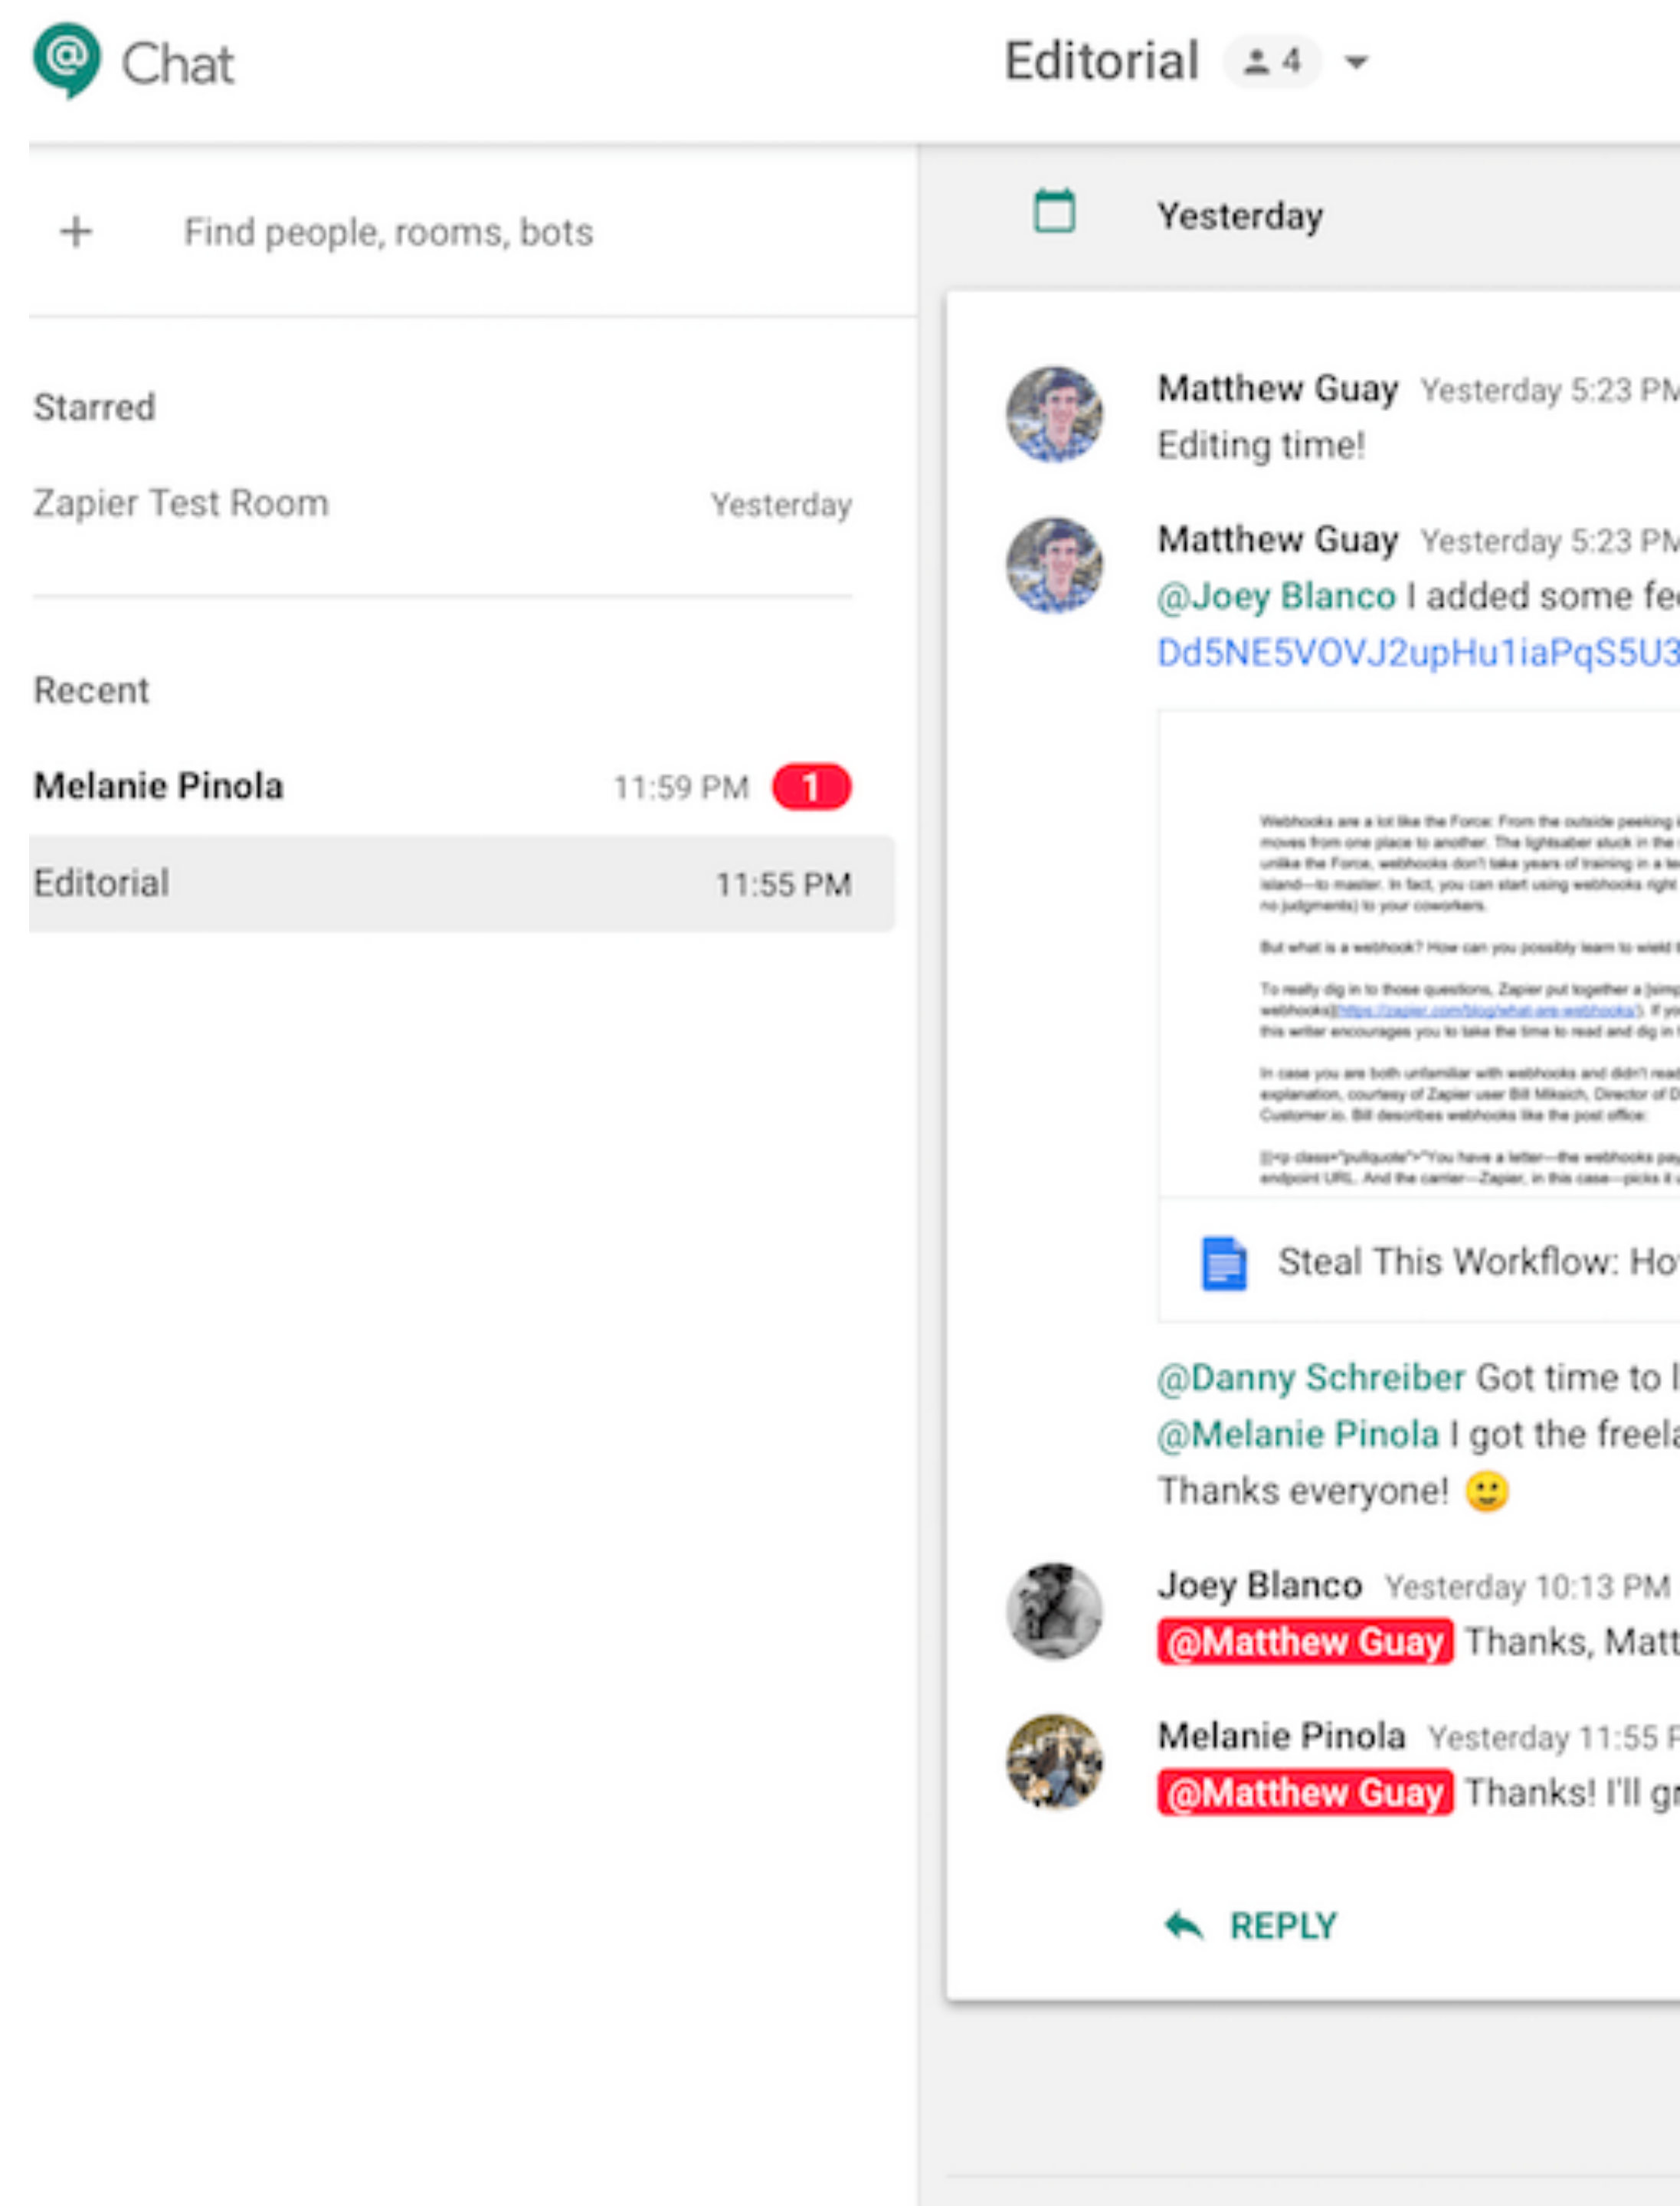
Chat

Editorial 4

+ Find people, rooms, bots

Starred

Zapier Test Room Yesterday

Recent

Melanie Pinola 11:59 PM 1

Editorial 11:55 PM

Yesterday

Matthew Guay Yesterday 5:23 PM
Editing time!

Matthew Guay Yesterday 5:23 PM
@Joey Blanco I added some fe
Dd5NE5VOVJ2upHu1iaPqS5U3

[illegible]

Steal This Workflow: Ho

@Danny Schreiber Got time to l
@Melanie Pinola I got the freela
Thanks everyone! 🙂

Joey Blanco Yesterday 10:13 PM
@Matthew Guay Thanks, Matt

Melanie Pinola Yesterday 11:55 P
@Matthew Guay Thanks! I'll gr

REPLY